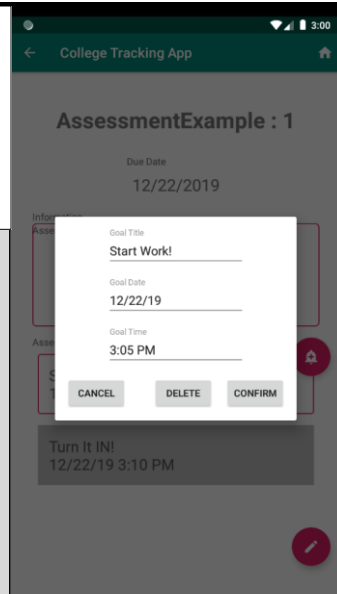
3:00

College Tracking App

AssessmentExample : 1

Due Date

12/22/2019

Informatio
Asse

Goal Title
Start Work!

Goal Date
12/22/19

Goal Time
3:05 PM

CANCEL DELETE CONFIRM

Asse
S
1

Turn It IN!
12/22/19 3:10 PM